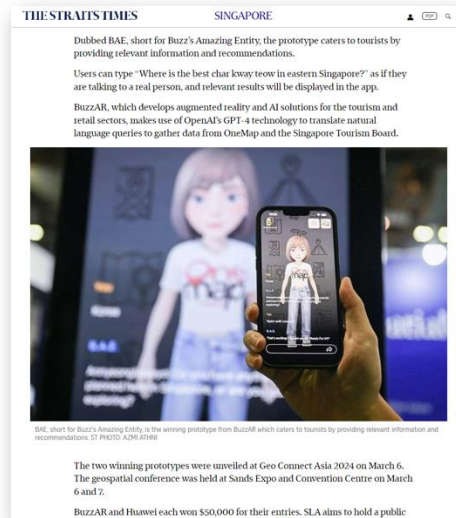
THE STRAITS TIMES SINGAPORE

Dubbed BAE, short for Buzz's Amazing Entity, the prototype caters to tourists by providing relevant information and recommendations.

Users can type "Where is the best char kway teow in eastern Singapore?" as if they are talking to a real person, and relevant results will be displayed in the app.

BuzzAR, which develops augmented reality and AI solutions for the tourism and retail sectors, makes use of OpenAI's GPT-4 technology to translate natural language queries to gather data from OneMap and the Singapore Tourism Board.

BAE, short for Buzz's Amazing Entity, is the winning prototype from BuzzAR which caters to tourists by providing relevant information and recommendations. ST PHOTO: AZMI ATHNI

The two winning prototypes were unveiled at Geo Connect Asia 2024 on March 6. The geospatial conference was held at Sands Expo and Convention Centre on March 6 and 7.

BuzzAR and Huawei each won $50,000 for their entries. SLA aims to hold a public